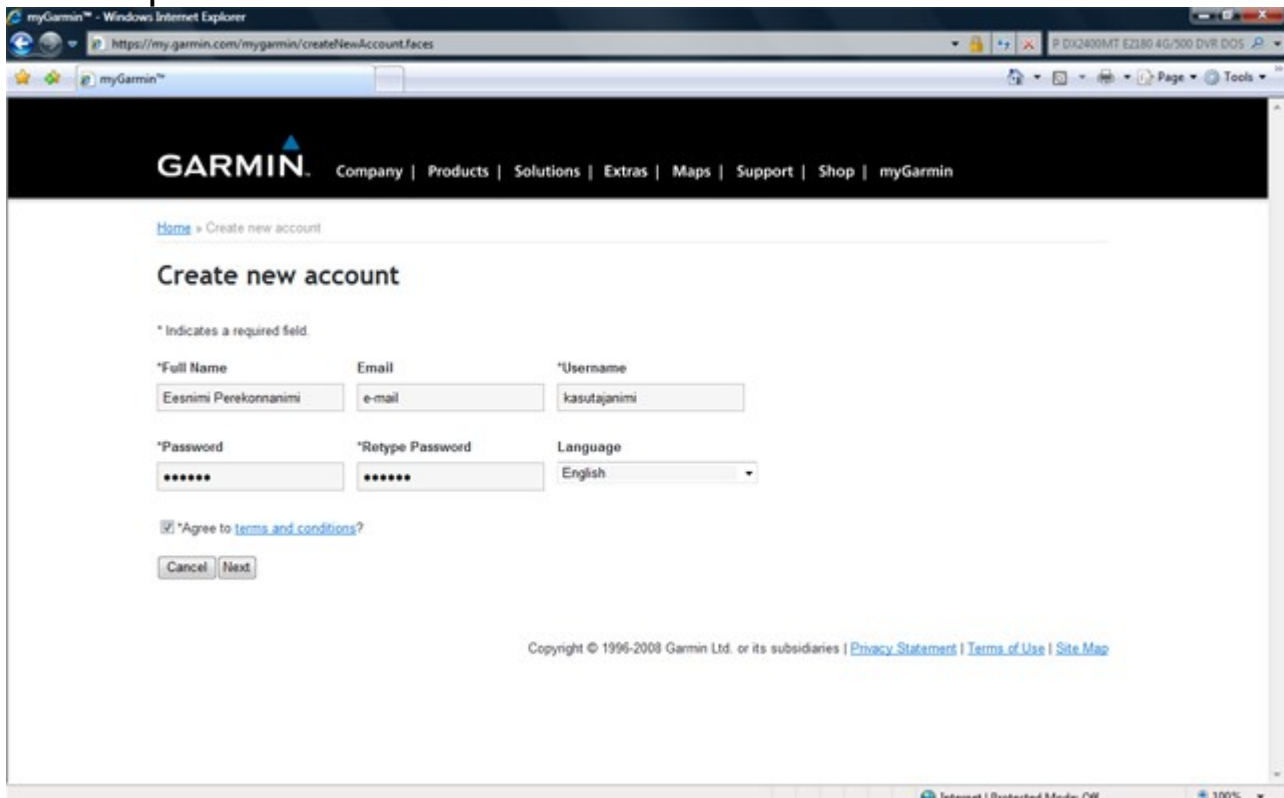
myGarmin™ - Windows Internet Explorer

https://my.garmin.com/mygarmin/createNewAccount.faces

P DX2400MT E2180 4G/500 DVR DOS

myGarmin™

Page ▾ Tools ▾

GARMIN. Company | Products | Solutions | Extras | Maps | Support | Shop | myGarmin

Home » Create new account

Create new account

* Indicates a required field.

*Full Name
Eesnimi Perekonnanimi

Email
e-mail

*Username
kasutajanimi

*Password
••••••

*Retype Password
••••••

Language
English

*Agree to terms and conditions?

Cancel Next

Copyright © 1996-2008 Garmin Ltd. or its subsidiaries | Privacy Statement | Terms of Use | Site Map

Internet | Protected Mode: Off

100%